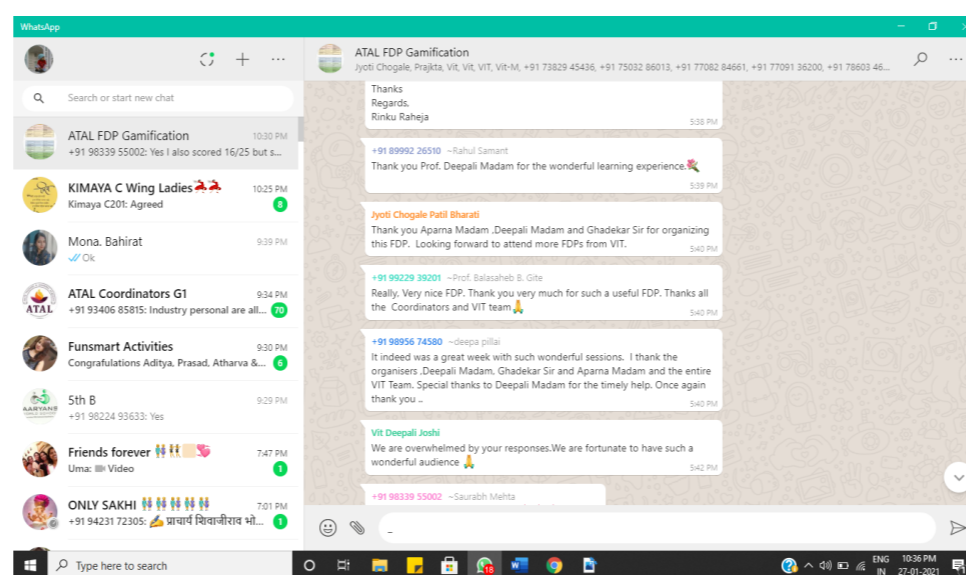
WhatsApp

Search or start new chat

ATAL FDP Gamification 10:30 PM
+91 98339 55002: Yes I also scored 16/25 but s...

KIMAYA C Wing Ladies 10:25 PM
Kimaya C201: Agreed
8

Mona. Bahirat 9:39 PM
Ok

ATAL Coordinators G1 9:34 PM
+91 93406 85815: Industry personal are all...
70

Funsmart Activities 9:30 PM
Congrafulations Aditya, Prasad, Atharva &...
6

5th B 9:29 PM
+91 98224 93633: Yes

Friends forever 7:47 PM
Uma: Video
1

ONLY SAKHI 7:01 PM
+91 94231 72305: ✍ प्राचार्य शिवाजीराव भो...
1

ATAL FDP Gamification
Jyoti Chogale, Prajkta, Vit, Vit, VIT, Vit-M, +91 73829 45436, +91 75032 86013, +91 77082 84661, +91 77091 36200, +91 78603 46...

Thanks
Regards,
Rinku Raheja
5:38 PM

+91 89992 26510 ~Rahul Samant
Thank you Prof. Deepali Madam for the wonderful learning experience.
5:39 PM

Jyoti Chogale Patil Bharati
Thank you Aparna Madam ,Deepali Madam and Ghadekar Sir for organizing this FDP. Looking forward to attend more FDPs from VIT.
5:40 PM

+91 99229 39201 ~Prof. Balasaheb B. Gite
Really. Very nice FDP. Thank you very much for such a useful FDP. Thanks all the Coordinators and VIT team🙏
5:40 PM

+91 98956 74580 ~deepa pillai
It indeed was a great week with such wonderful sessions. I thank the organisers ,Deepali Madam. Ghadekar Sir and Aparna Madam and the entire VIT Team. Special thanks to Deepali Madam for the timely help. Once again thank you ..
5:40 PM

Vit Deepali Joshi
We are overwhelmed by your responses.We are fortunate to have such a wonderful audience 🙏
5:42 PM

+91 98339 55002 ~Saurabh Mehta

Type here to search
ENG IN 10:36 PM 27-01-2021